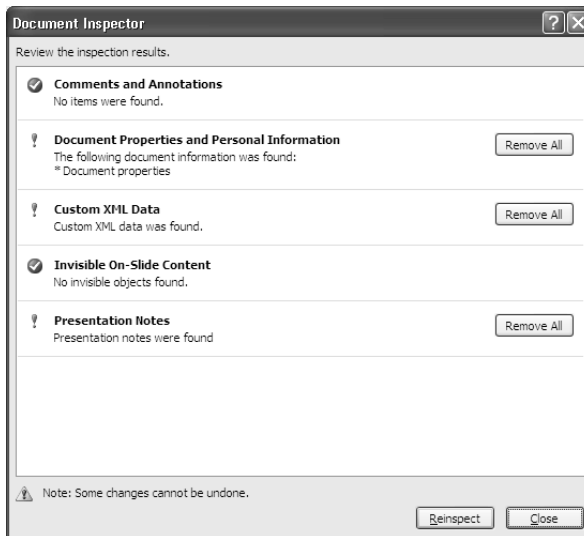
Document Inspector

Review the inspection results.

Comments and Annotations
No items were found.

Document Properties and Personal Information
The following document information was found:
* Document properties

Remove All

Custom XML Data
Custom XML data was found.

Remove All

Invisible On-Slide Content
No invisible objects found.

Presentation Notes
Presentation notes were found

Remove All

Note: Some changes cannot be undone.

Reinspect

Close